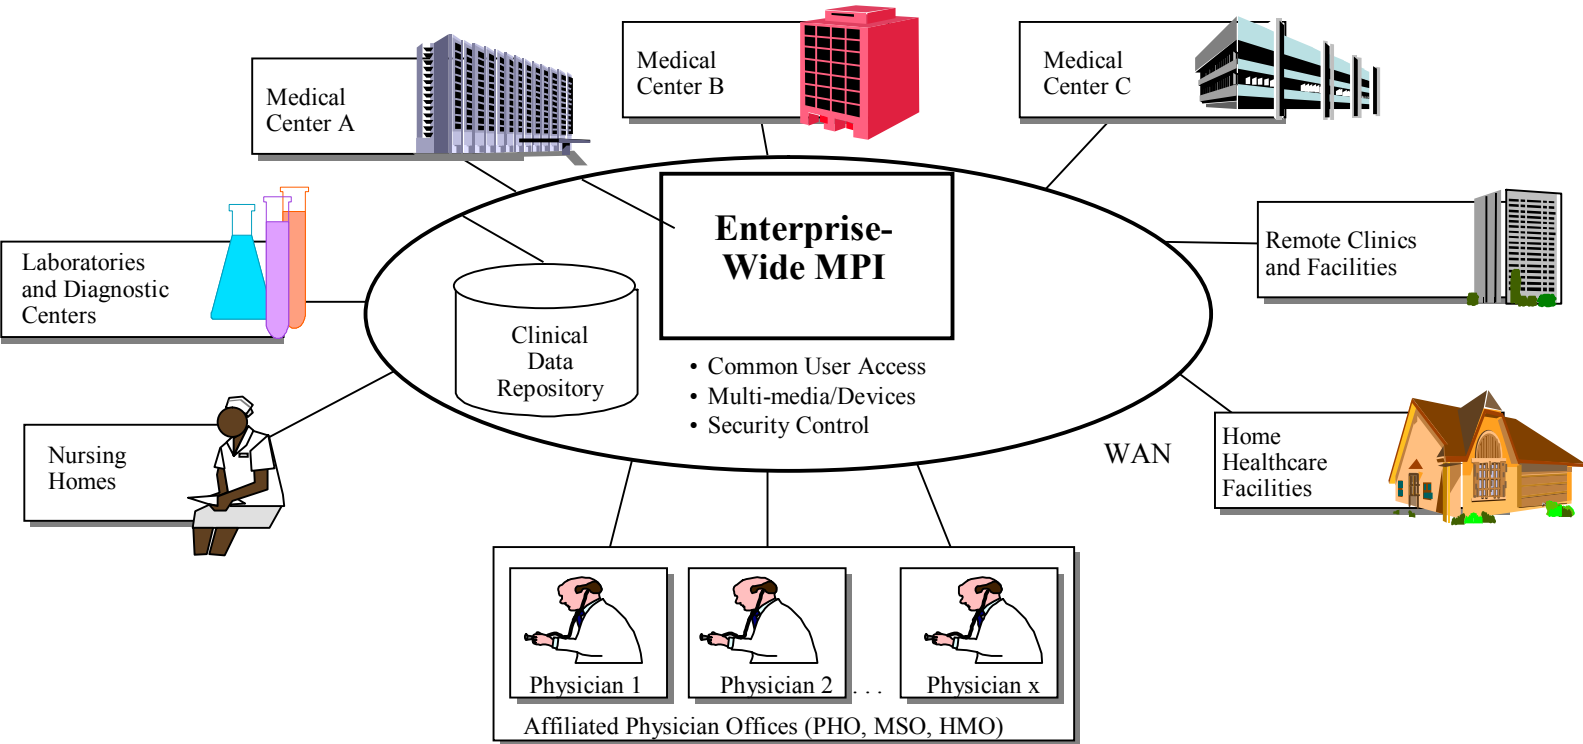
Medical Center A

Medical Center B

Medical Center C

Laboratories and Diagnostic Centers

Enterprise-Wide MPI

Remote Clinics and Facilities

Clinical Data Repository

• Common User Access
• Multi-media/Devices
• Security Control

Nursing Homes

WAN

Home Healthcare Facilities

Physician 1

Physician 2

. . .

Physician x

Affiliated Physician Offices (PHO, MSO, HMO)